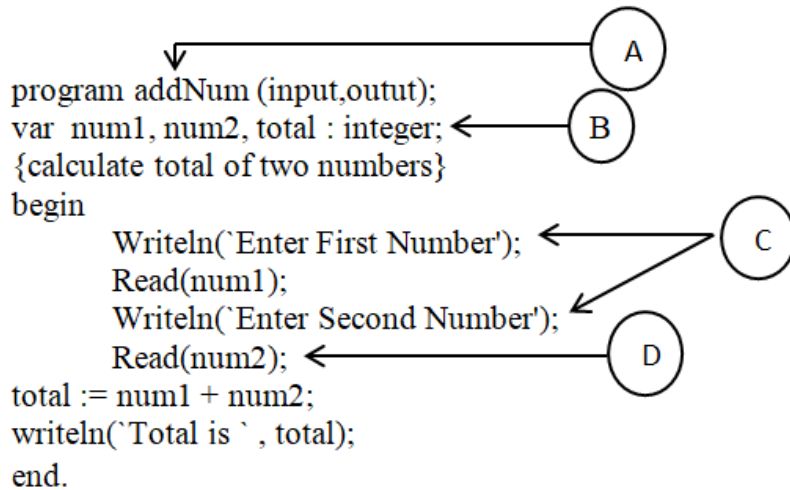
A

program addNum (input,outut);
var num1, num2, total : integer;
{calculate total of two numbers}
begin
Writeln(`Enter First Number');
Read(num1);
Writeln(`Enter Second Number');
Read(num2);
total := num1 + num2;
writeln(`Total is ` , total);
end.

B

C

D